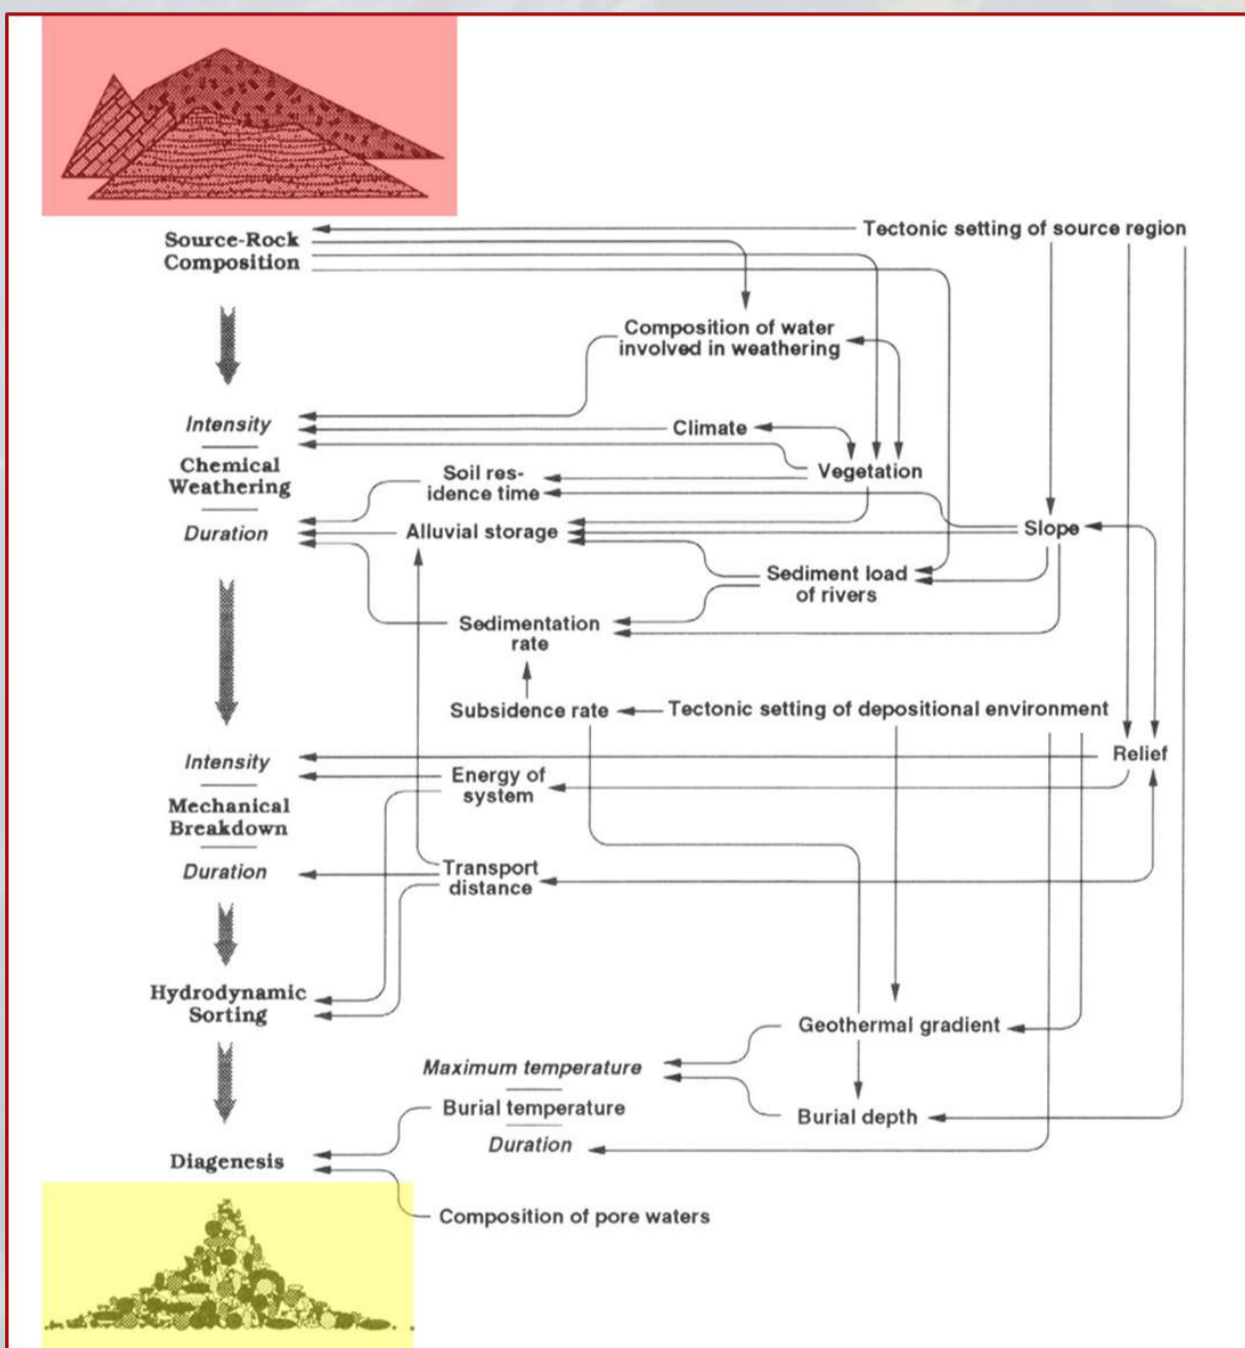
Source-Rock Composition

Tectonic setting of source region

Composition of water involved in weathering

Intensity

Chemical Weathering

Duration

Climate

Vegetation

Soil residence time

Alluvial storage

Slope

Sediment load of rivers

Sedimentation rate

Subsidence rate

Tectonic setting of depositional environment

Intensity

Mechanical Breakdown

Duration

Energy of system

Relief

Transport distance

Hydrodynamic Sorting

Geothermal gradient

Maximum temperature

Burial temperature

Duration

Burial depth

Diagenesis

Composition of pore waters